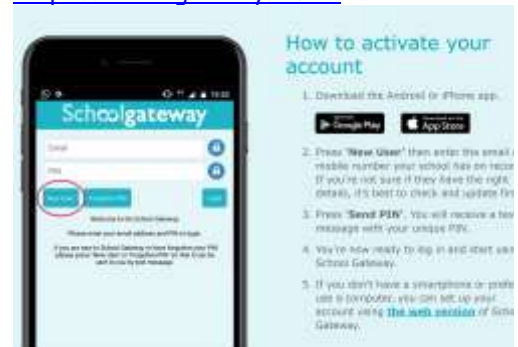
Schoolgateway

Email

PIN

New User

Forgotten PIN

Login

Welcome to the School Gateway

Please enter your email address and PIN to login

If you are new to School Gateway or have forgotten your PIN please press New User or Forgotten PIN on the 6 can be sent to you by text message

How to activate your account

1. Download the Android or iPhone app.

Google Play

App Store

2. Press 'New User' then enter the email a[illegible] mobile number your school has on reco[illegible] If you're not sure if they have the right details, it's best to check and update fir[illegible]

3. Press 'Send PIN'. You will receive a tex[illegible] message with your unique PIN.

4. You're now ready to log in and start usi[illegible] School Gateway.

5. If you don't have a smartphone or prefe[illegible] use a computer, you can set up your account using the web version of Scho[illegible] Gateway.